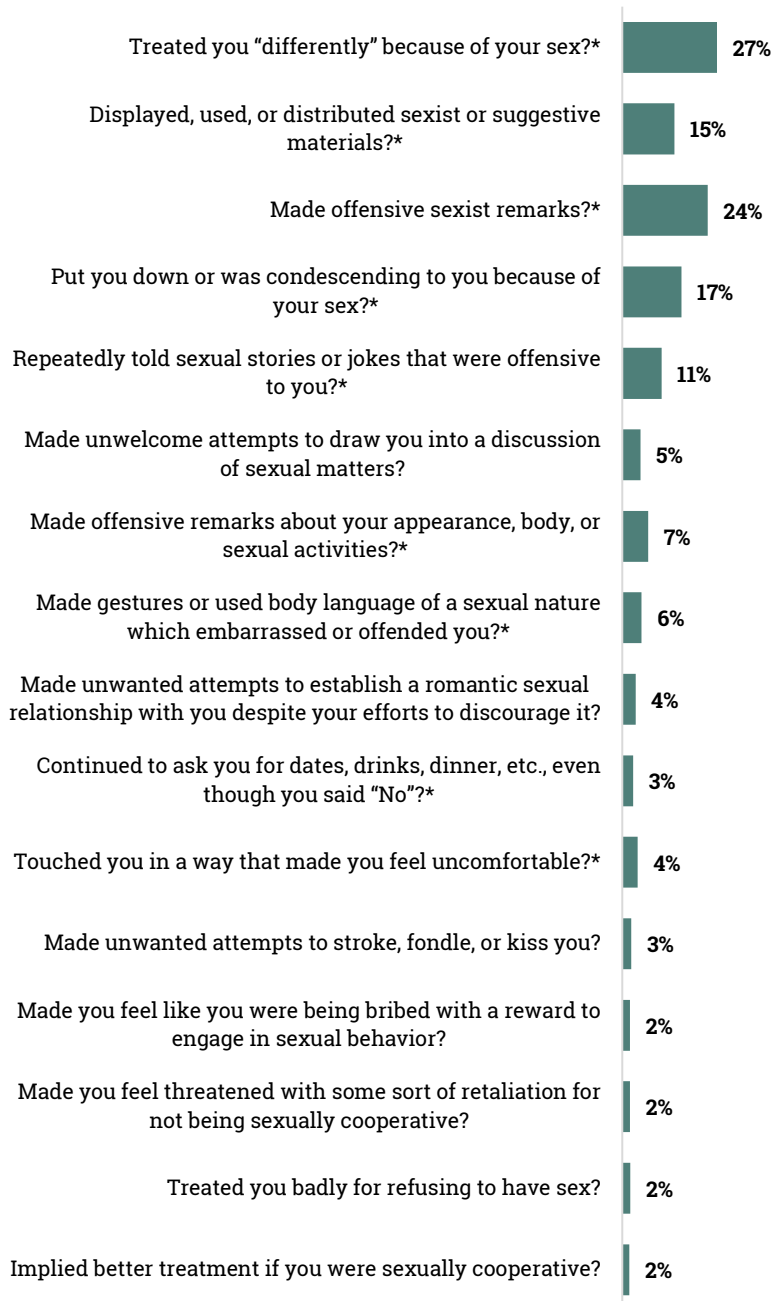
Treated you “differently” because of your sex?* 27%

Displayed, used, or distributed sexist or suggestive materials?* 15%

Made offensive sexist remarks?* 24%

Put you down or was condescending to you because of your sex?* 17%

Repeatedly told sexual stories or jokes that were offensive to you?* 11%

Made unwelcome attempts to draw you into a discussion of sexual matters? 5%

Made offensive remarks about your appearance, body, or sexual activities?* 7%

Made gestures or used body language of a sexual nature which embarrassed or offended you?* 6%

Made unwanted attempts to establish a romantic sexual relationship with you despite your efforts to discourage it? 4%

Continued to ask you for dates, drinks, dinner, etc., even though you said “No”?* 3%

Touched you in a way that made you feel uncomfortable?* 4%

Made unwanted attempts to stroke, fondle, or kiss you? 3%

Made you feel like you were being bribed with a reward to engage in sexual behavior? 2%

Made you feel threatened with some sort of retaliation for not being sexually cooperative? 2%

Treated you badly for refusing to have sex? 2%

Implied better treatment if you were sexually cooperative? 2%